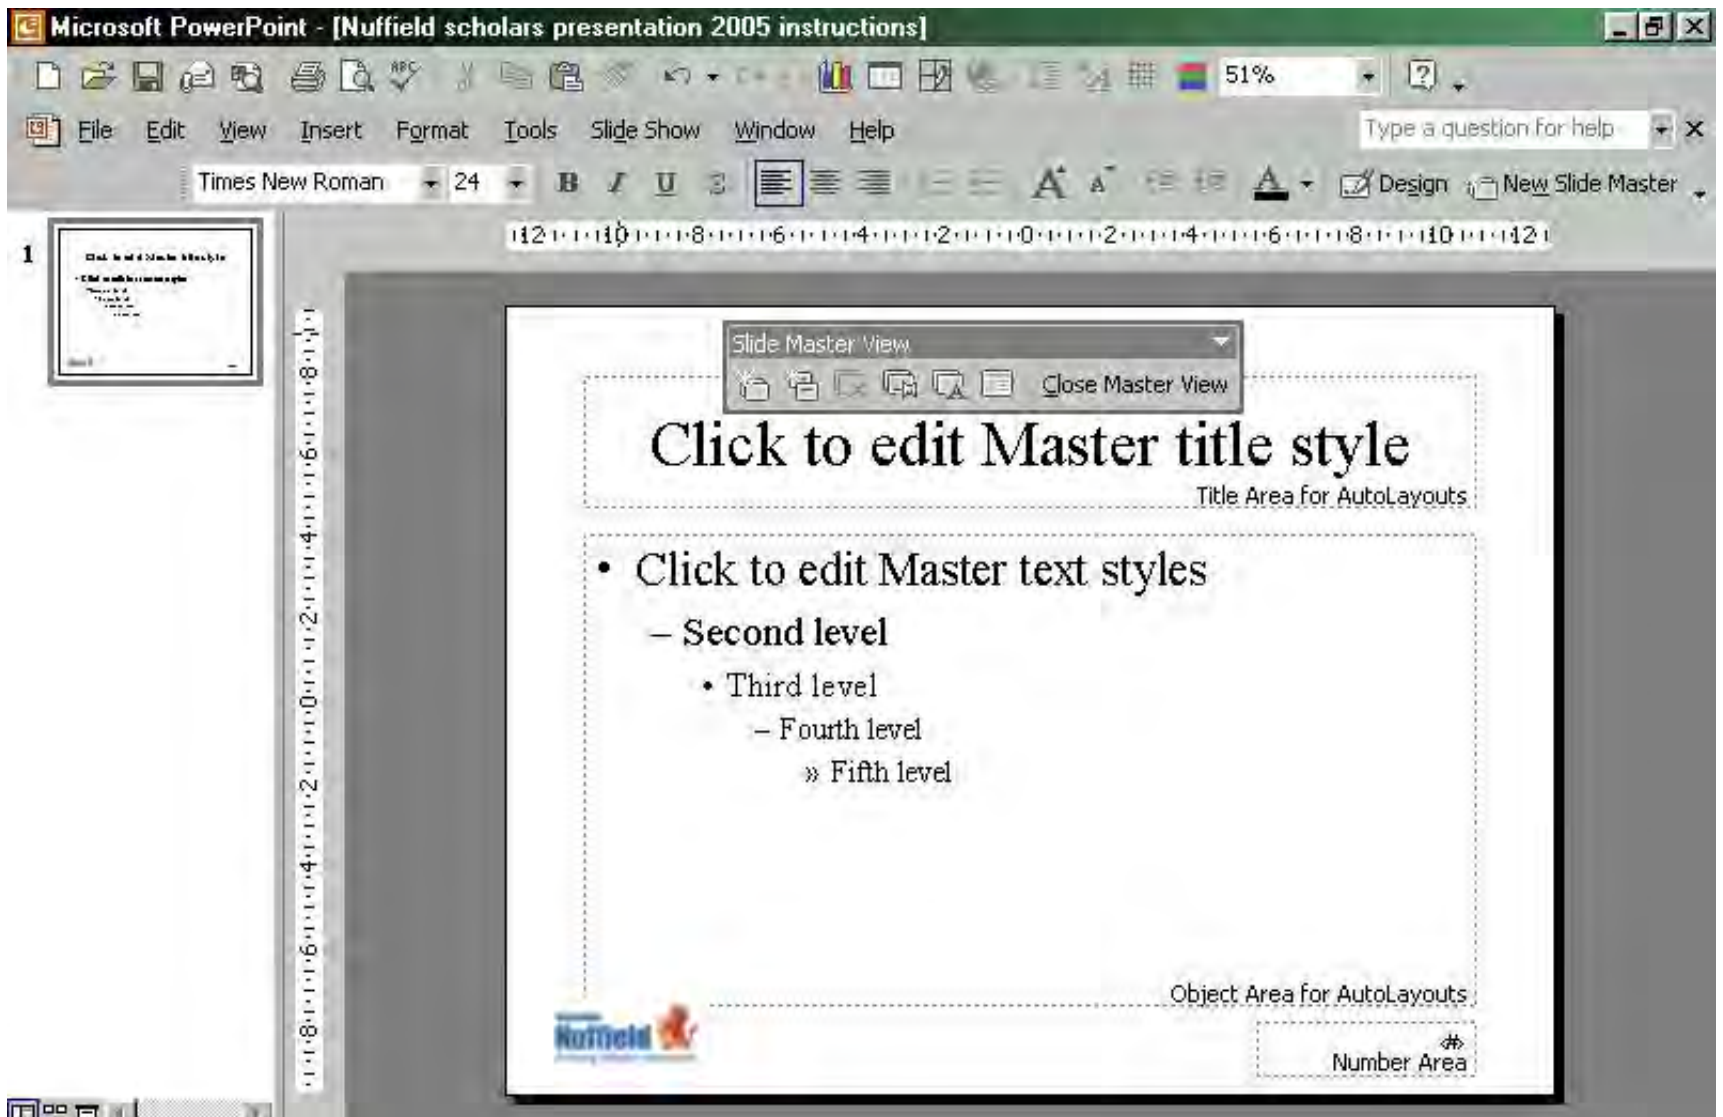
Microsoft PowerPoint - [Nuffield scholars presentation 2005 instructions]

51%

File Edit View Insert Format Tools Slide Show Window Help

Type a question for help

Times New Roman 24

B I U S

Design New Slide Master

12 10 8 6 4 2 0 2 4 6 8 10 12

1

Slide Master View

Close Master View

Click to edit Master title style

Title Area for AutoLayouts

• Click to edit Master text styles

– Second level

• Third level

– Fourth level

» Fifth level

Object Area for AutoLayouts

Nuffield

#

Number Area